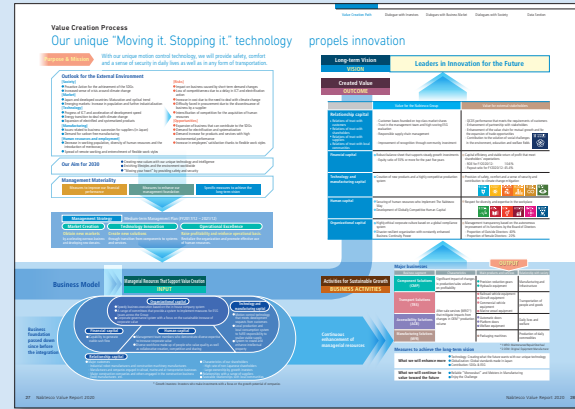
Value Creation Process

Our unique "Moving it. Stopping it." technology propels innovation

Purpose & Mission

With our unique motion control technology, we will provide safety, comfort and a sense of security in daily lives as well as in any form of transportation.

Outlook for the External Environment

Long-term Vision

Leaders in Innovation for the Future

Created Value

OUTCOME

Our Aim for 2030

Management Materiality

Management Strategy

Model Creation

Technology Innovation

Operational Excellence

Business Model

Managerial Resources That Support Value Creation

INPUT

Organizational capital

Financial capital

Human capital

Relationship capital

Business foundation pressed down since before the integration

Continuous enhancement of managerial resources

Activities for Sustainable Growth

BUSINESS ACTIVITIES

Major businesses

OUTPUT

Relationship capital

Financial capital

Technology and manufacturing capital

Human capital

Organizational capital

Measures to achieve the long-term vision

What we will achieve more

What we will continue to value toward the future

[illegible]

37 Nabtesco Value Report 2020

Nabtesco Value Report 2020 38